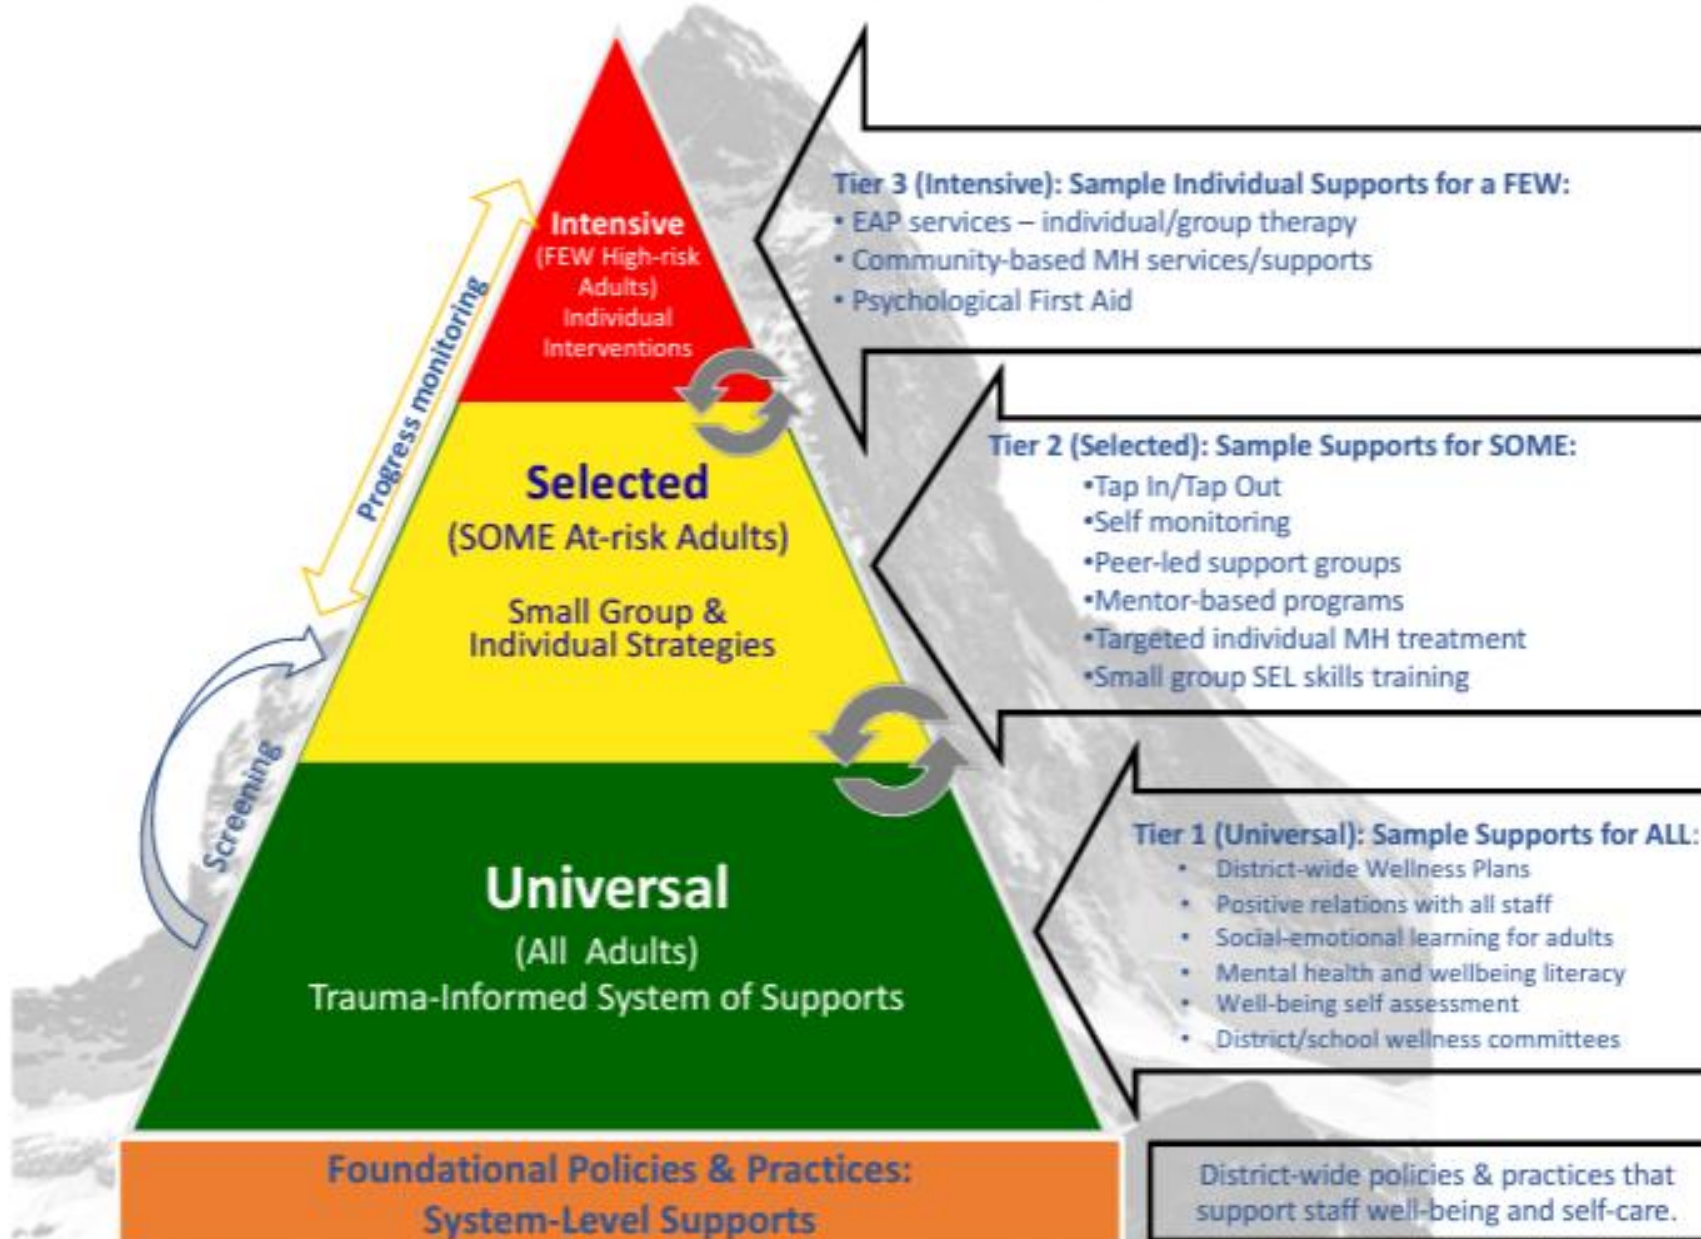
Progress monitoring

Screening

Intensive
(FEW High-risk Adults)
Individual Interventions

Selected
(SOME At-risk Adults)
Small Group & Individual Strategies

Universal
(All Adults)
Trauma-Informed System of Supports

Foundational Policies & Practices:
System-Level Supports

Tier 3 (Intensive): Sample Individual Supports for a FEW:
• EAP services – individual/group therapy
• Community-based MH services/supports
• Psychological First Aid

Tier 2 (Selected): Sample Supports for SOME:
•Tap In/Tap Out
•Self monitoring
•Peer-led support groups
•Mentor-based programs
•Targeted individual MH treatment
•Small group SEL skills training

Tier 1 (Universal): Sample Supports for ALL:
• District-wide Wellness Plans
• Positive relations with all staff
• Social-emotional learning for adults
• Mental health and wellbeing literacy
• Well-being self assessment
• District/school wellness committees

District-wide policies & practices that support staff well-being and self-care.